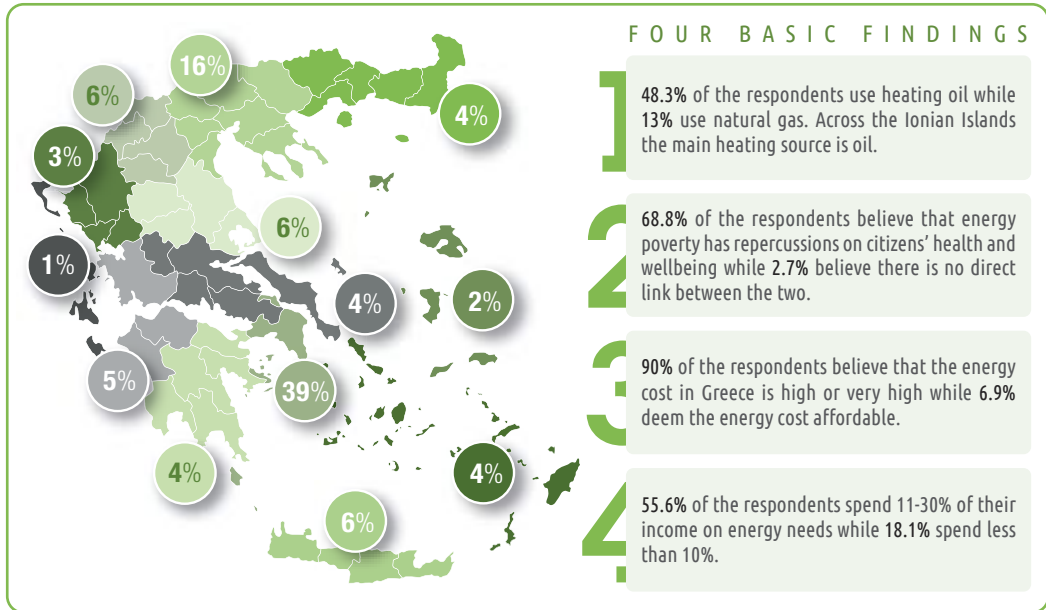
16%

6%

3%

4%

6%

1%

4%

2%

5%

39%

4%

4%

6%

FOUR BASIC FINDINGS

1

48.3% of the respondents use heating oil while 13% use natural gas. Across the Ionian Islands the main heating source is oil.

2

68.8% of the respondents believe that energy poverty has repercussions on citizens' health and wellbeing while 2.7% believe there is no direct link between the two.

3

90% of the respondents believe that the energy cost in Greece is high or very high while 6.9% deem the energy cost affordable.

4

55.6% of the respondents spend 11-30% of their income on energy needs while 18.1% spend less than 10%.